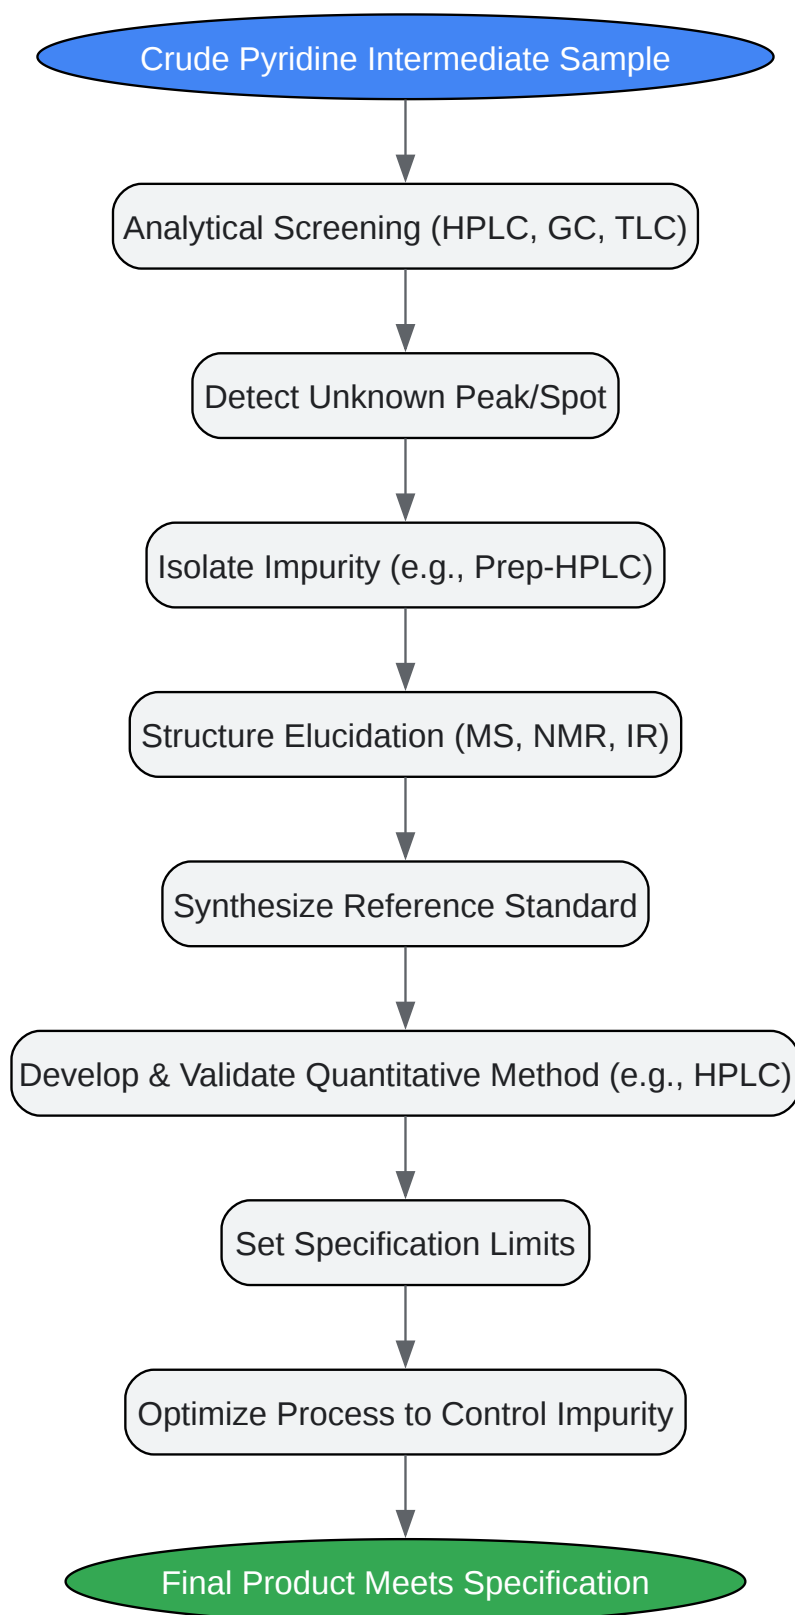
Crude Pyridine Intermediate Sample

Analytical Screening (HPLC, GC, TLC)

Detect Unknown Peak/Spot

Isolate Impurity (e.g., Prep-HPLC)

Structure Elucidation (MS, NMR, IR)

Synthesize Reference Standard

Develop & Validate Quantitative Method (e.g., HPLC)

Set Specification Limits

Optimize Process to Control Impurity

Final Product Meets Specification